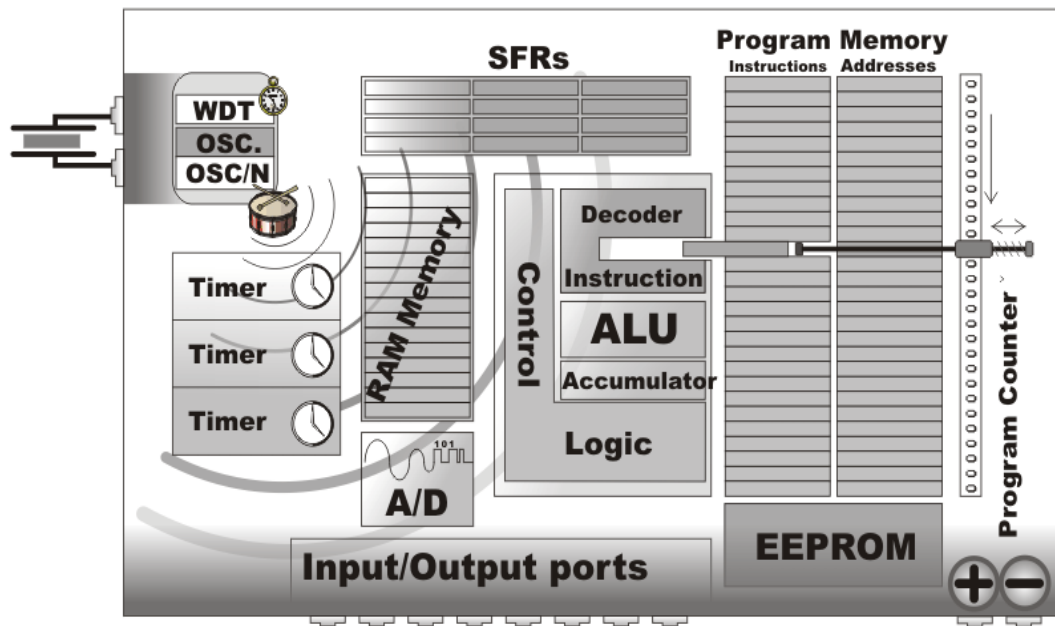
SFRs

Program Memory
Instructions Addresses

WDT
OSC.
OSC/N

RAM Memory

Control

Decoder
Instruction
ALU
Accumulator
Logic

Timer
Timer
Timer

101

A/D

Program Counter

EEPROM

Input/Output ports

+ −